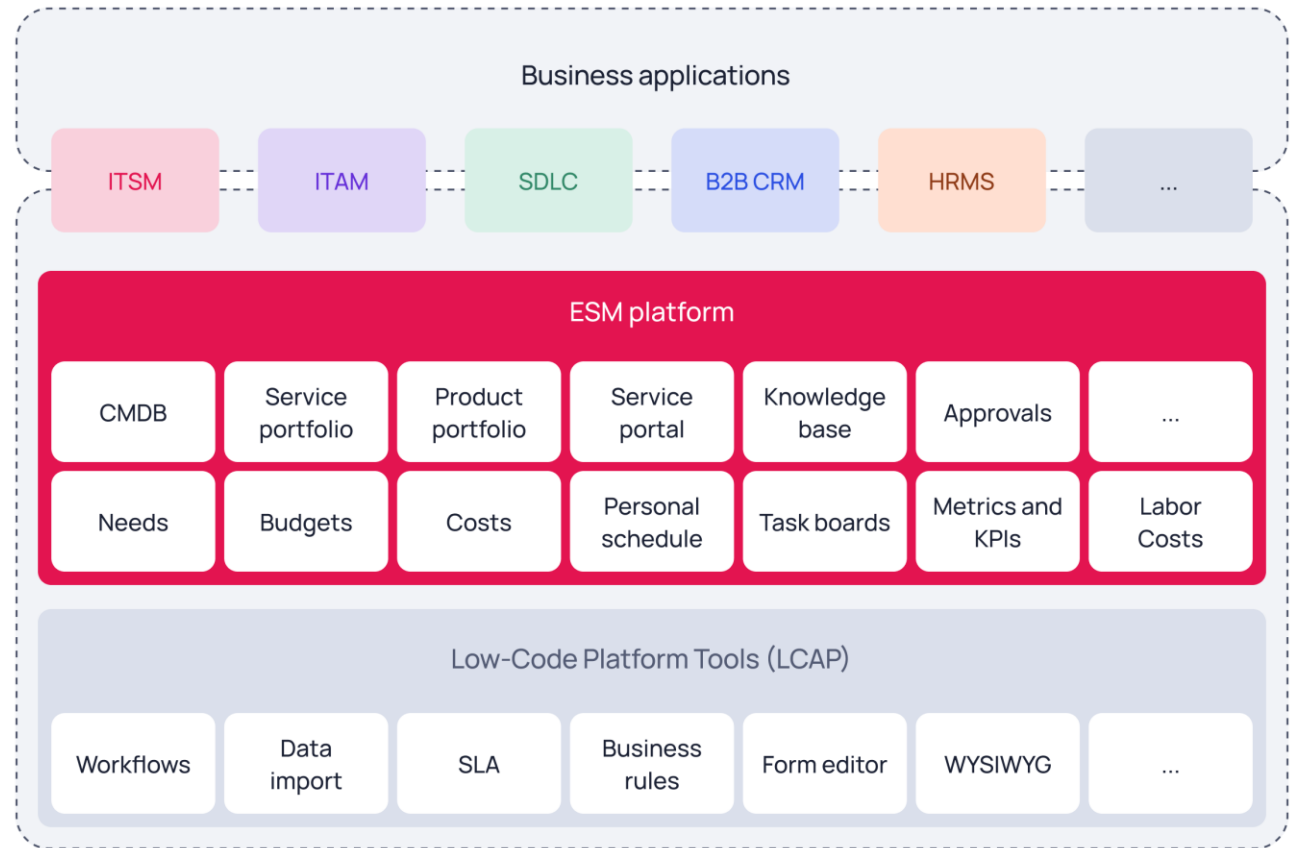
Business applications

ITSM

ITAM

SDLC

B2B CRM

HRMS

...

ESM platform

CMDB

Service portfolio

Product portfolio

Service portal

Knowledge base

Approvals

...

Needs

Budgets

Costs

Personal schedule

Task boards

Metrics and KPIs

Labor Costs

Low-Code Platform Tools (LCAP)

Workflows

Data import

SLA

Business rules

Form editor

WYSIWYG

...